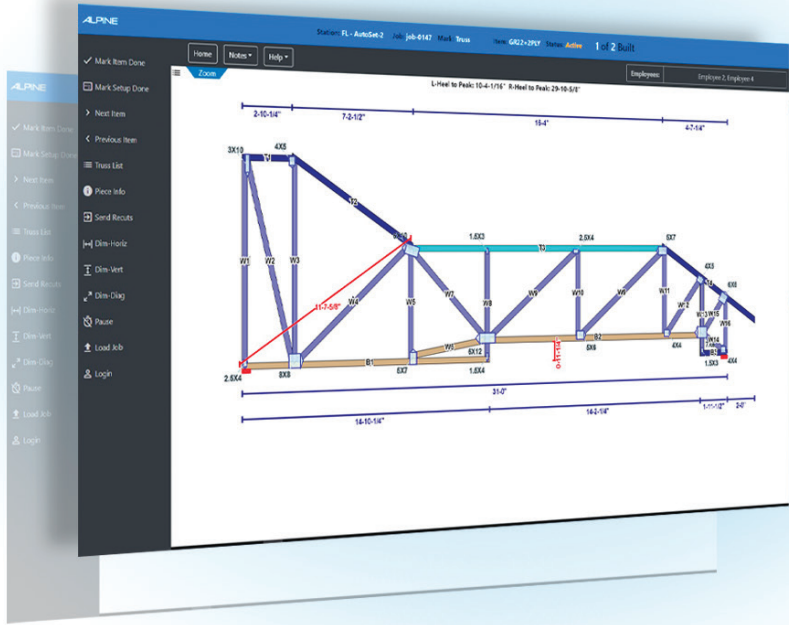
ALPINE

Station: FL - AutoSet-2 Job: Job-0147 Mark: Truss Item: GX22+2PLY Status: Active 1 of 2 Built

Home Notes Help

Zoom

Employee: Employee 2, Employee 4

Mark Item Done
Mark Setup Done
Next Item
Previous Item
Truss List
Piece Info
Send Recuts
Dim-Horiz
Dim-Vert
Dim-Diag
Pause
Load Job
Login

L-Heel to Peak: 10-4-1/16" R-Heel to Peak: 29-10-5/8"

2-10-1/4" 7-2-1/2" 15-4" 4-7-1/4"

3X10 4X5 T2 1.5X3 T3 2.5X4 5X7 4X5 4X8

W1 W2 W3 W4 W5 W6 W7 W8 W9 W10 W11 W12 W13 W14 W15 W16

11-7-5/8"

B1 B2

2.5X4 8X8 6X7 6X12 1.5X4 5X8 4X4 1.5X3 4X4

31-0"

14-10-1/4" 14-2-1/4" 1-11-1/2" 2-0"

ALPINE
Mark Item Done
Mark Setup Done
Next Item
Previous Item
Truss List
Piece Info
Send Recuts
Dim-Horiz
Dim-Vert
Dim-Diag
Pause
Load Job
Login